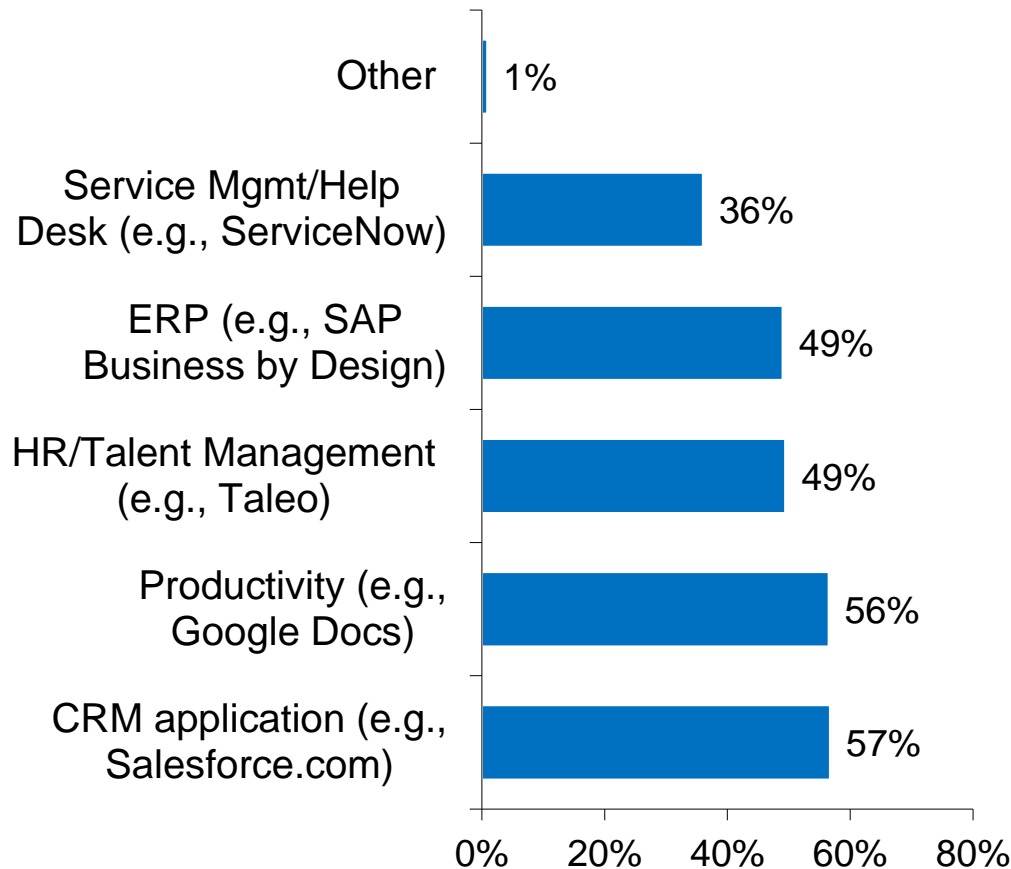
Other
1%
Service Mgmt/Help Desk (e.g., ServiceNow)
36%
ERP (e.g., SAP Business by Design)
49%
HR/Talent Management (e.g., Taleo)
49%
Productivity (e.g., Google Docs)
56%
CRM application (e.g., Salesforce.com)
57%
0%
20%
40%
60%
80%